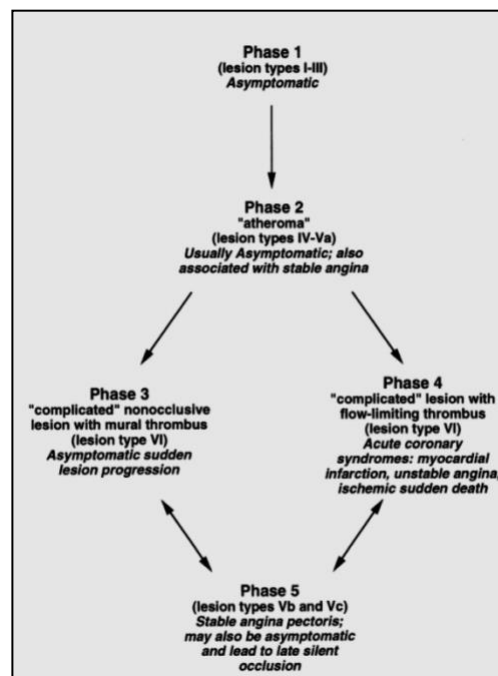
Phase 1
(lesion types I-III)
Asymptomatic

Phase 2
"atheroma"
(lesion types IV-Va)
Usually Asymptomatic; also associated with stable angina

Phase 3
"complicated" nonocclusive lesion with mural thrombus
(lesion type VI)
Asymptomatic sudden lesion progression

Phase 4
"complicated" lesion with flow-limiting thrombus
(lesion type VI)
Acute coronary syndromes: myocardial infarction, unstable angina, ischemic sudden death

Phase 5
(lesion types Vb and Vc)
Stable angina pectoris; may also be asymptomatic and lead to late silent occlusion